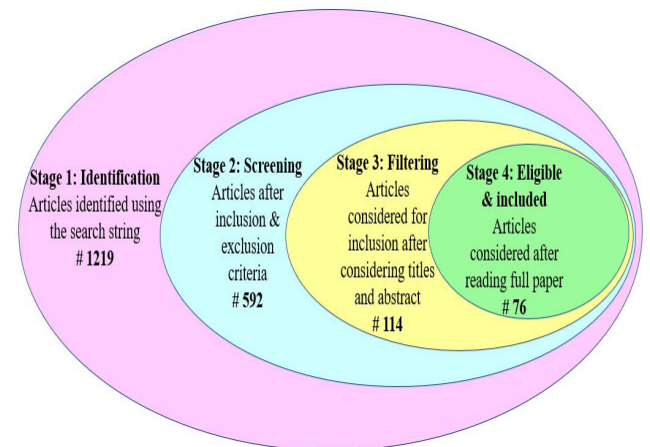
Stage 1: Identification
Articles identified using the search string
# 1219

Stage 2: Screening
Articles after inclusion & exclusion criteria
# 592

Stage 3: Filtering
Articles considered for inclusion after considering titles and abstract
# 114

Stage 4: Eligible & included
Articles considered after reading full paper
# 76